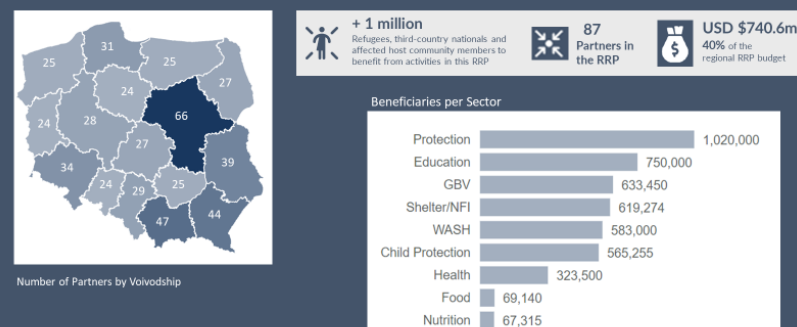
25
31
25
27
24
66
24
28
27
39
34
24
29
25
47
44

Number of Partners by Voivodship

+ 1 million
Refugees, third-country nationals and affected host community members to benefit from activities in this RRP

87
Partners in the RRP

USD $740.6m
40% of the regional RRP budget

Beneficiaries per Sector

| Sector | Beneficiaries |
|---|---|
| Protection | 1,020,000 |
| Education | 750,000 |
| GBV | 633,450 |
| Shelter/NFI | 619,274 |
| WASH | 583,000 |
| Child Protection | 565,255 |
| Health | 323,500 |
| Food | 69,140 |
| Nutrition | 67,315 |